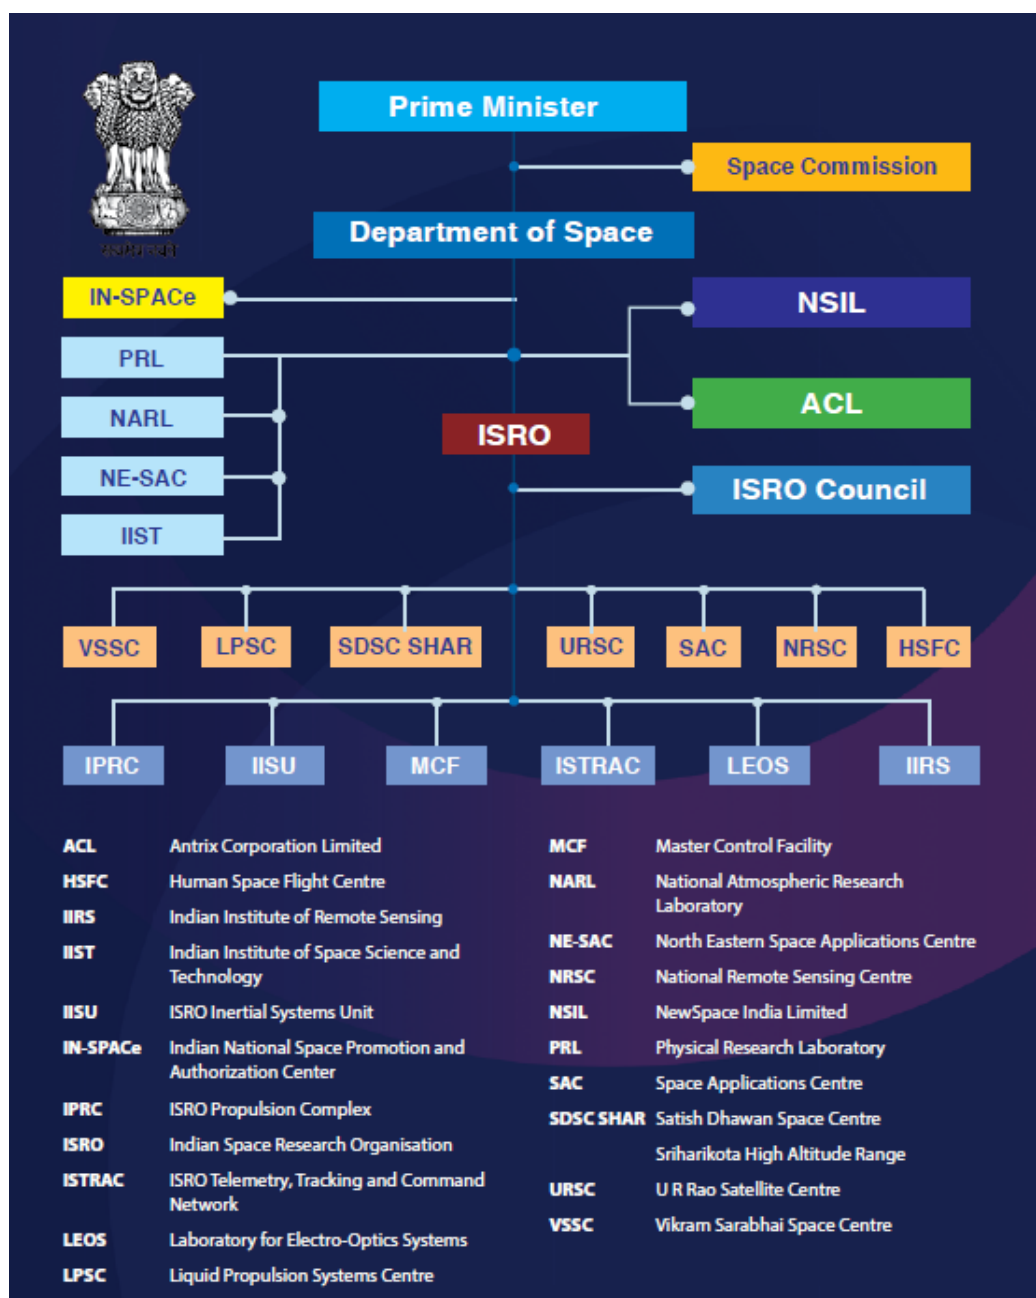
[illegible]

Prime Minister

Space Commission

Department of Space

IN-SPACe

NSIL

PRL

NARL

ACL

ISRO

NE-SAC

ISRO Council

IIST

VSSC

LPSC

SDSC SHAR

URSC

SAC

NRSC

HSFC

IPRC

IISU

MCF

ISTRAC

LEOS

IIRS

| | |
|---|---|
| ACL | Antrix Corporation Limited |
| HSFC | Human Space Flight Centre |
| IIRS | Indian Institute of Remote Sensing |
| IIST | Indian Institute of Space Science and Technology |
| IISU | ISRO Inertial Systems Unit |
| IN-SPACe | Indian National Space Promotion and Authorization Center |
| IPRC | ISRO Propulsion Complex |
| ISRO | Indian Space Research Organisation |
| ISTRAC | ISRO Telemetry, Tracking and Command Network |
| LEOS | Laboratory for Electro-Optics Systems |
| LPSC | Liquid Propulsion Systems Centre |

| | |
|---|---|
| MCF | Master Control Facility |
| NARL | National Atmospheric Research Laboratory |
| NE-SAC | North Eastern Space Applications Centre |
| NRSC | National Remote Sensing Centre |
| NSIL | NewSpace India Limited |
| PRL | Physical Research Laboratory |
| SAC | Space Applications Centre |
| SDSC SHAR | Satish Dhawan Space Centre Sriharikota High Altitude Range |
| URSC | U R Rao Satellite Centre |
| VSSC | Vikram Sarabhai Space Centre |